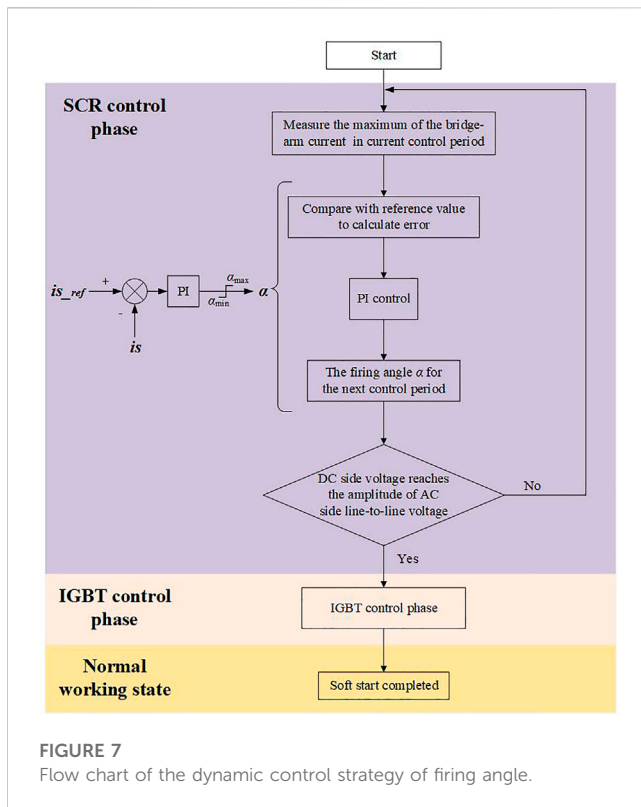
Start

SCR control phase

Measure the maximum of the bridge-arm current in current control period

Compare with reference value to calculate error

$is_{\_ref}$ + - PI $\alpha_{max}$ $\alpha_{min}$ $\alpha$

$is$

PI control

The firing angle $\alpha$ for the next control period

DC side voltage reaches the amplitude of AC side line-to-line voltage

No

Yes

IGBT control phase

IGBT control phase

Normal working state

Soft start completed

FIGURE 7
Flow chart of the dynamic control strategy of firing angle.